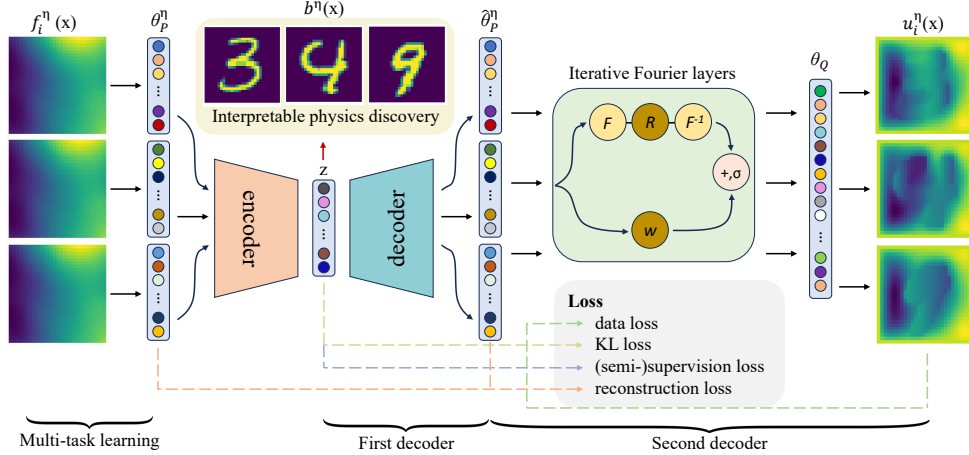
$f_i^{\eta}$ (x)

$\theta_P^{\eta}$

$b^{\eta}$(x)

3 4 9

Interpretable physics discovery

$\hat{\theta}_P^{\eta}$

Iterative Fourier layers

$F$ $R$ $F^{-1}$

+,σ

$w$

$\theta_Q$

$u_i^{\eta}$(x)

encoder

z

decoder

Loss
data loss
KL loss
(semi-)supervision loss
reconstruction loss

Multi-task learning

First decoder

Second decoder